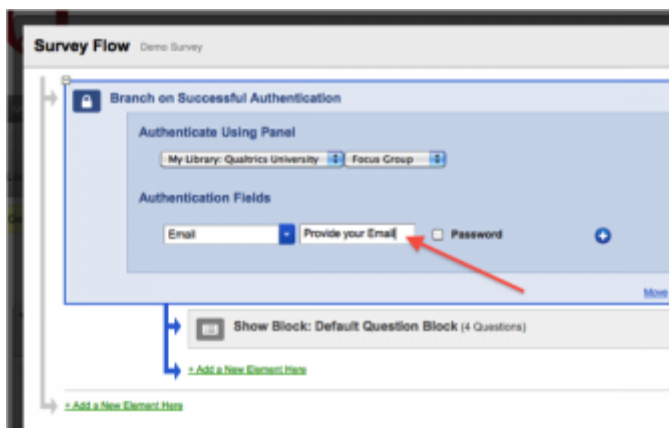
Survey Flow Demo Survey

Branch on Successful Authentication

Authenticate Using Panel

My Library: Qualtrics University

Focus Group

Authentication Fields

Email

Provide your Email

Password

Move

Show Block: Default Question Block (4 Questions)

+ Add a New Element Here

+ Add a New Element Here